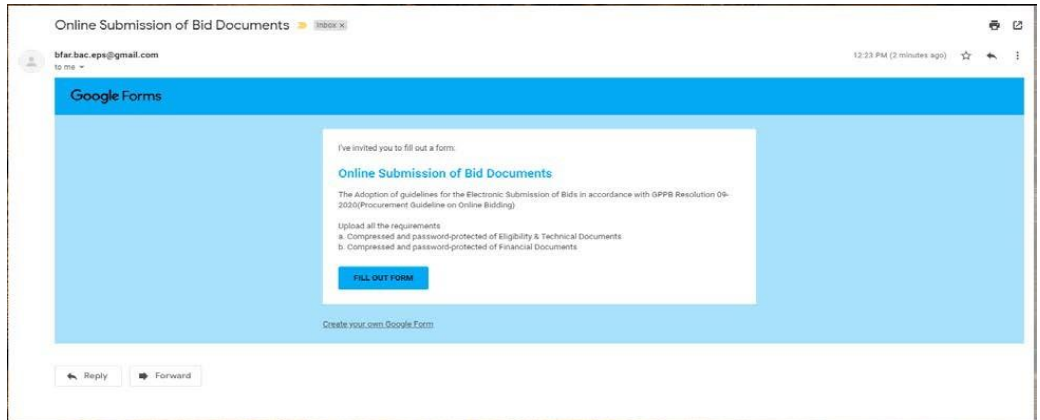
Online Submission of Bid Documents Inbox ×

bfar.bac.eps@gmail.com
to me

12:23 PM (2 minutes ago)

Google Forms

I've invited you to fill out a form:

Online Submission of Bid Documents

The Adoption of guidelines for the Electronic Submission of Bids in accordance with GPPB Resolution 09-2020(Procurement Guideline on Online Bidding)

Upload all the requirements
a. Compressed and password-protected of Eligibility & Technical Documents
b. Compressed and password-protected of Financial Documents

FILL OUT FORM

Create your own Google Form

Reply

Forward